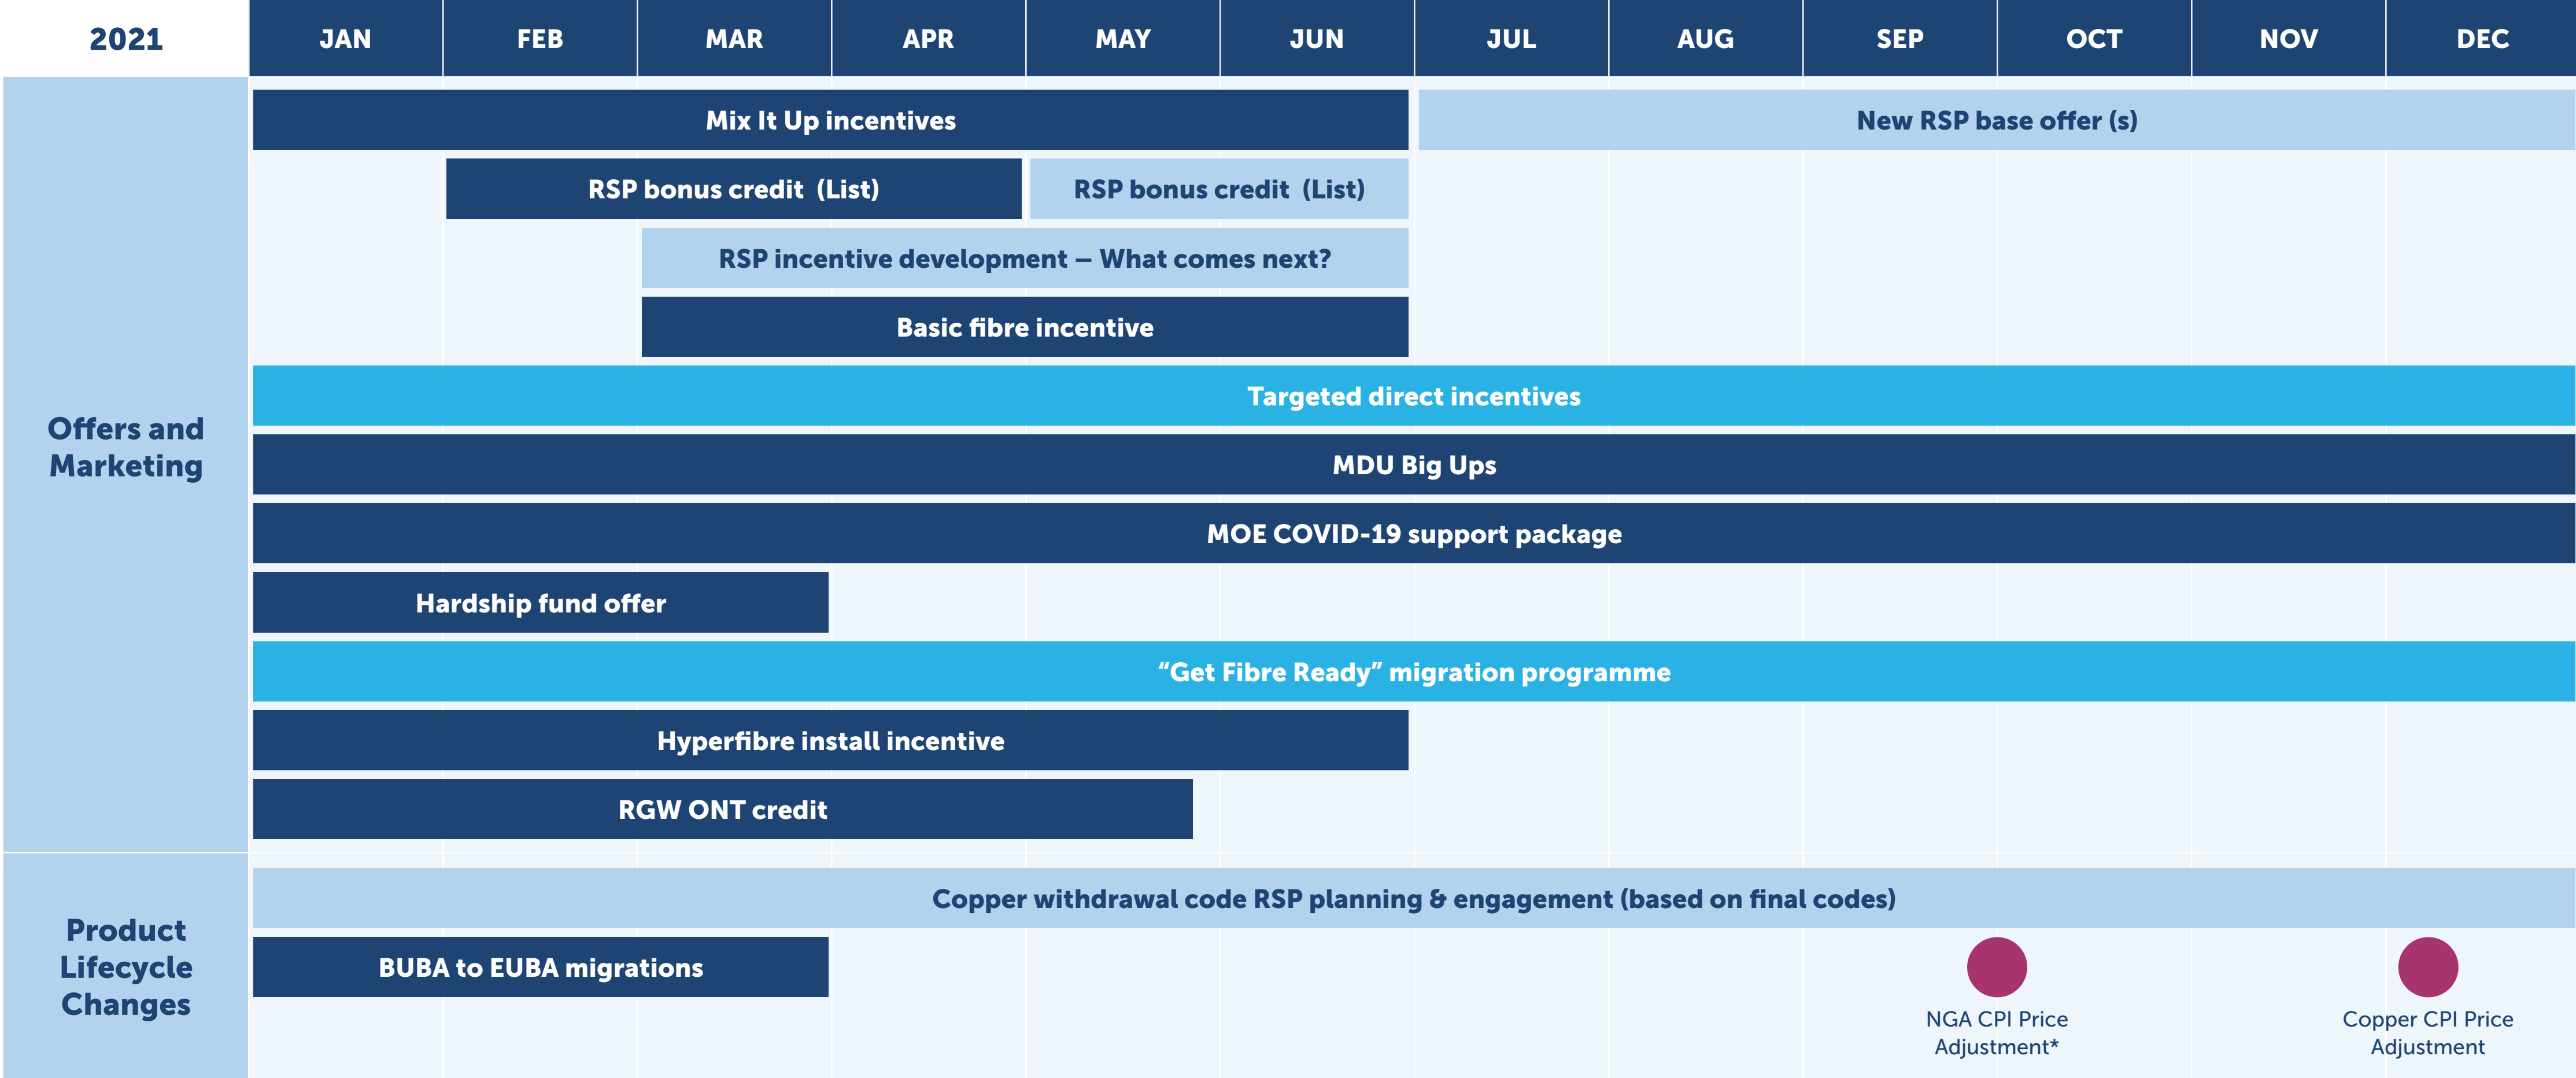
| 2021 | JAN | FEB | MAR | APR | MAY | JUN | JUL | AUG | SEP | OCT | NOV | DEC |
|---|---|---|---|---|---|---|---|---|---|---|---|---|

Offers and Marketing

Mix It Up incentives

New RSP base offer (s)

RSP bonus credit (List)

RSP bonus credit (List)

RSP incentive development – What comes next?

Basic fibre incentive

Targeted direct incentives

MDU Big Ups

MOE COVID-19 support package

Hardship fund offer

"Get Fibre Ready" migration programme

Hyperfibre install incentive

RGW ONT credit

Product Lifecycle Changes

Copper withdrawal code RSP planning & engagement (based on final codes)

BUBA to EUBA migrations

NGA CPI Price Adjustment*

Copper CPI Price Adjustment